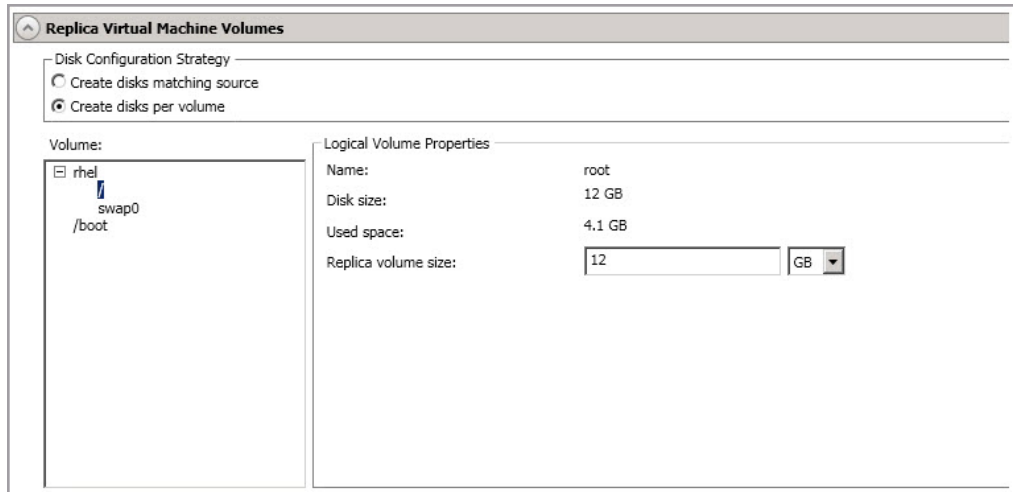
Replica Virtual Machine Volumes

Disk Configuration Strategy
Create disks matching source
Create disks per volume

Volume:
rhel
/
swap0
/boot

Logical Volume Properties
Name: root
Disk size: 12 GB
Used space: 4.1 GB
Replica volume size: 12 GB